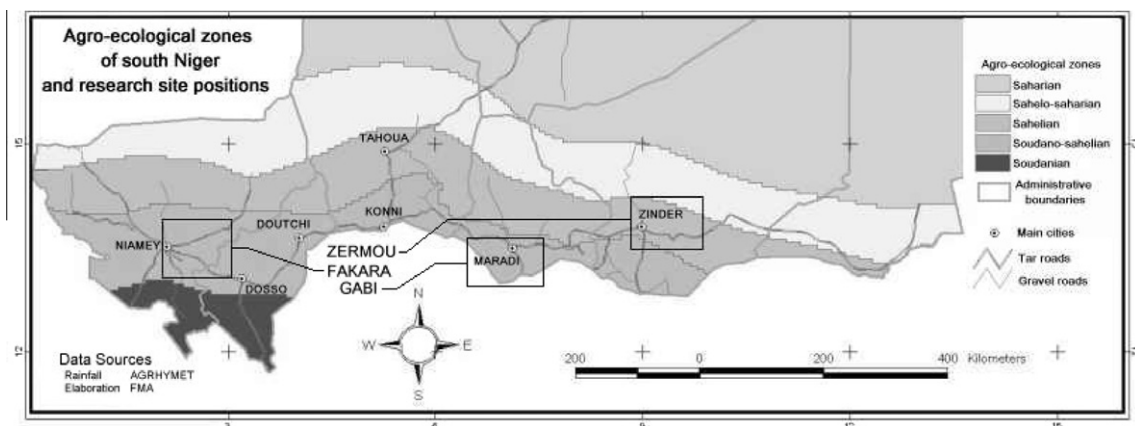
Agro-ecological zones of south Niger and research site positions

Agro-ecological zones
Saharian
Sahelo-saharian
Sahelian
Soudano-sahelian
Soudanian
Administrative boundaries
Main cities
Tar roads
Gravel roads

15

TAHOUA
ZINDER
KONNI
DOUTCHI
NIAMEY
ZERMOU
FAKARA
MARADI
GABI
DOSSO

N
W
E
S

12

200 0 200 400 Kilometers

Data Sources
Rainfall AGRHYMET
Elaboration FMA